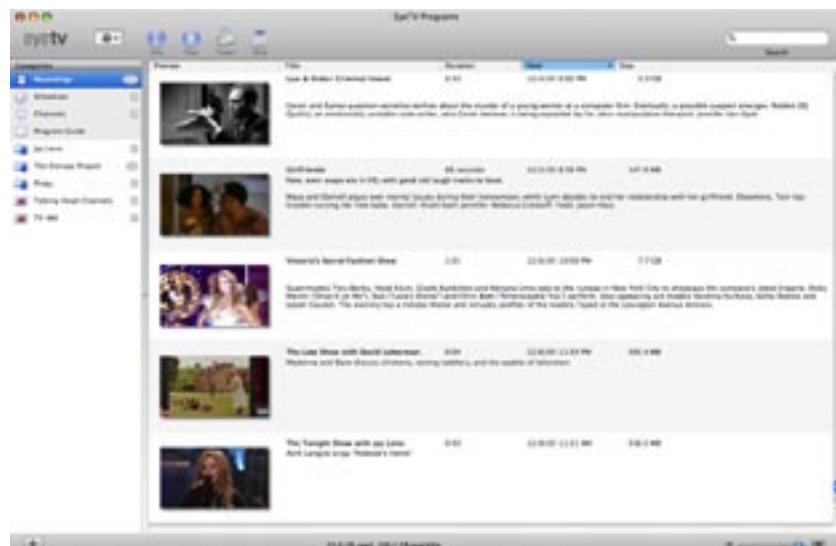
EyeTV Programs

eyetv

Search

Recordings
Schedules
Channels
Program Guide

Preview | Title | Duration | Date | Size

Law & Order: Criminal Intent

Girlfriends

Victoria's Secret Fashion Show

The Late Show with David Letterman

The Tonight Show with Jay Leno

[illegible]